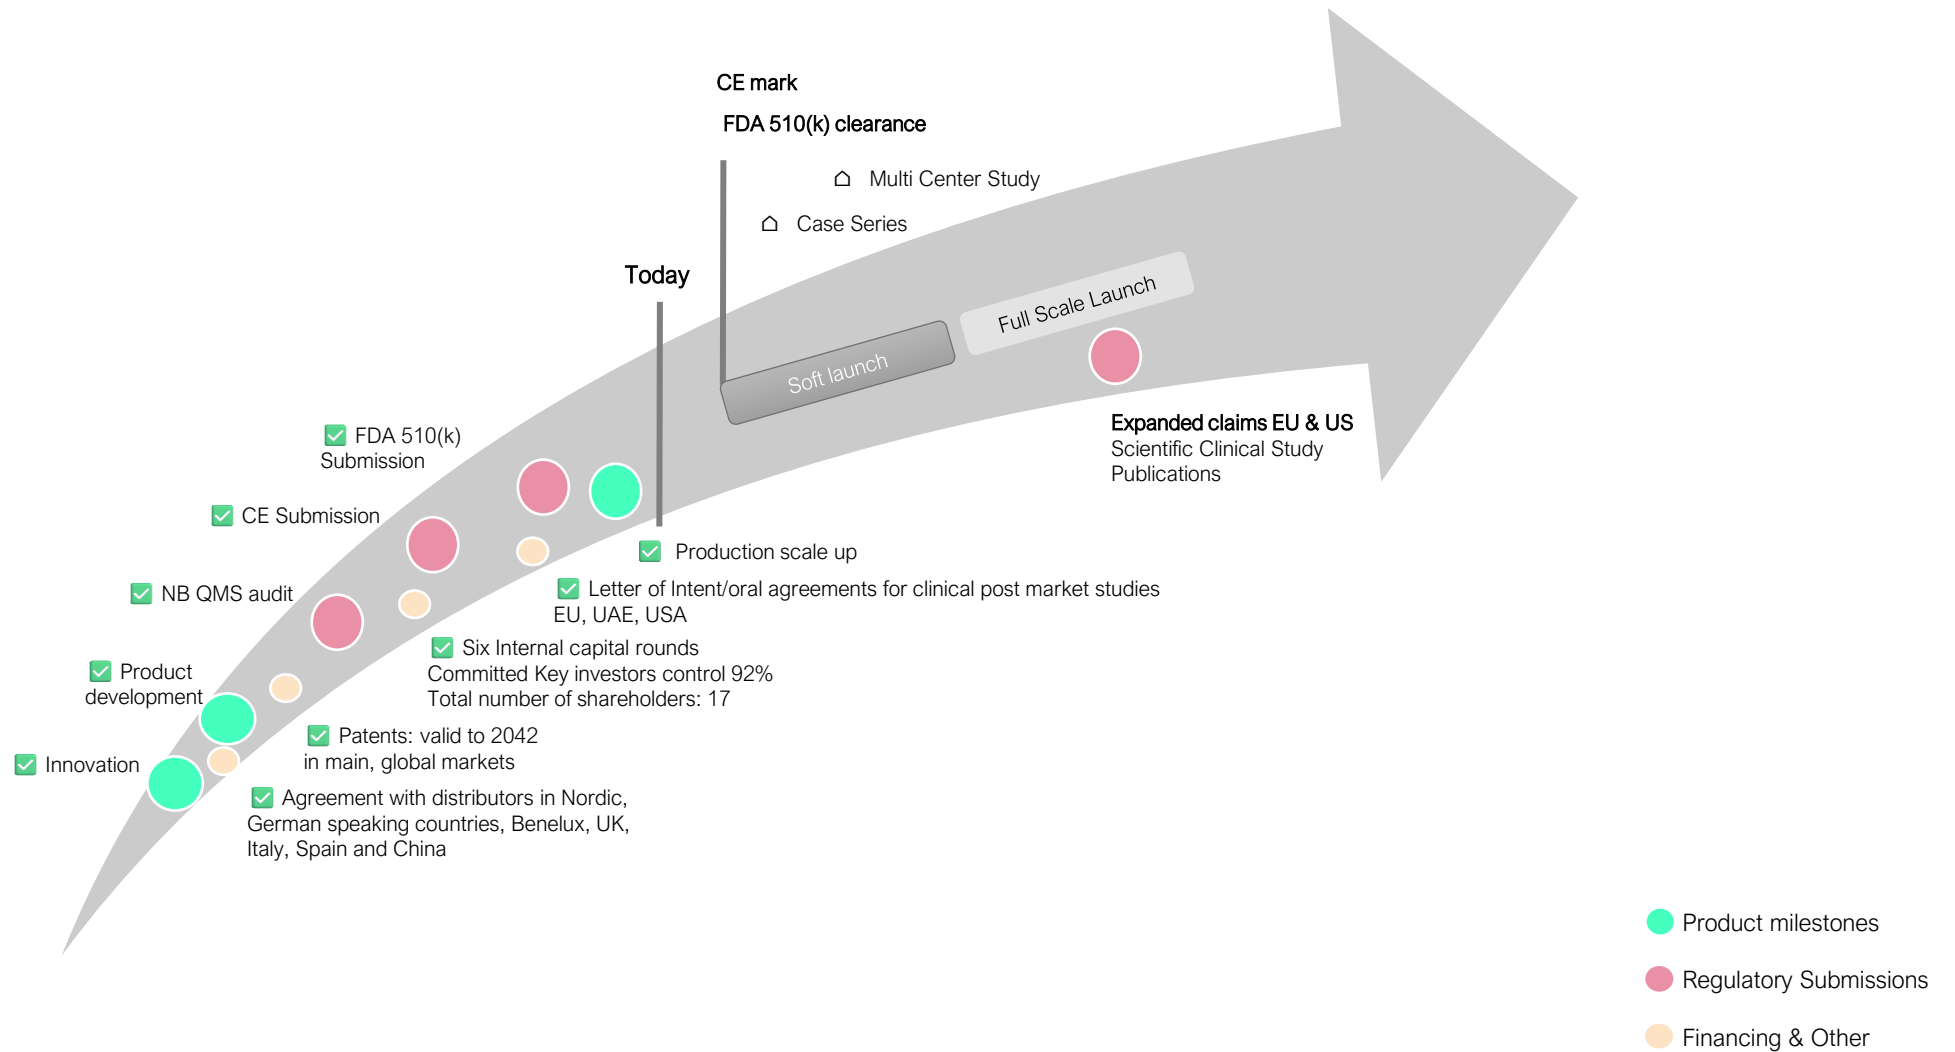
CE mark

FDA 510(k) clearance

Multi Center Study

Case Series

Today

Full Scale Launch

Soft launch

Expanded claims EU & US
Scientific Clinical Study Publications

FDA 510(k) Submission

CE Submission

NB QMS audit

Product development

Innovation

Production scale up

Letter of Intent/oral agreements for clinical post market studies EU, UAE, USA

Six Internal capital rounds
Committed Key investors control 92%
Total number of shareholders: 17

Patents: valid to 2042 in main, global markets

Agreement with distributors in Nordic, German speaking countries, Benelux, UK, Italy, Spain and China

Product milestones

Regulatory Submissions

Financing & Other